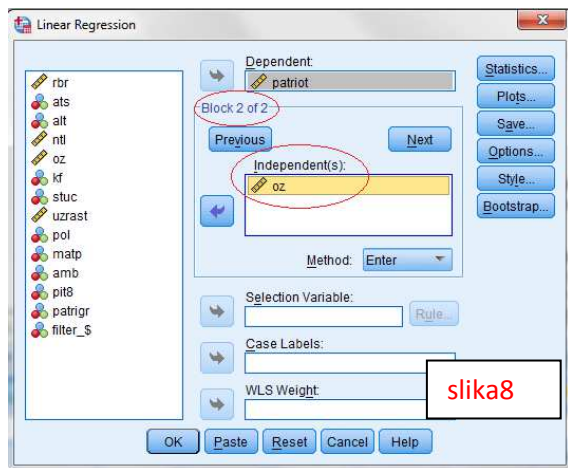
Linear Regression

rbr
ats
alt
ntl
oz
kf
stuc
uzrast
pol
matp
amb
pit8
patrigr
filter_$

Dependent:
patriot

Block 2 of 2

Previous

Next

Independent(s):
oz

Method: Enter

Selection Variable:

Rule...

Case Labels:

WLS Weight:

slika8

Statistics...
Plots...
Save...
Options...
Style...
Bootstrap...

OK
Paste
Reset
Cancel
Help